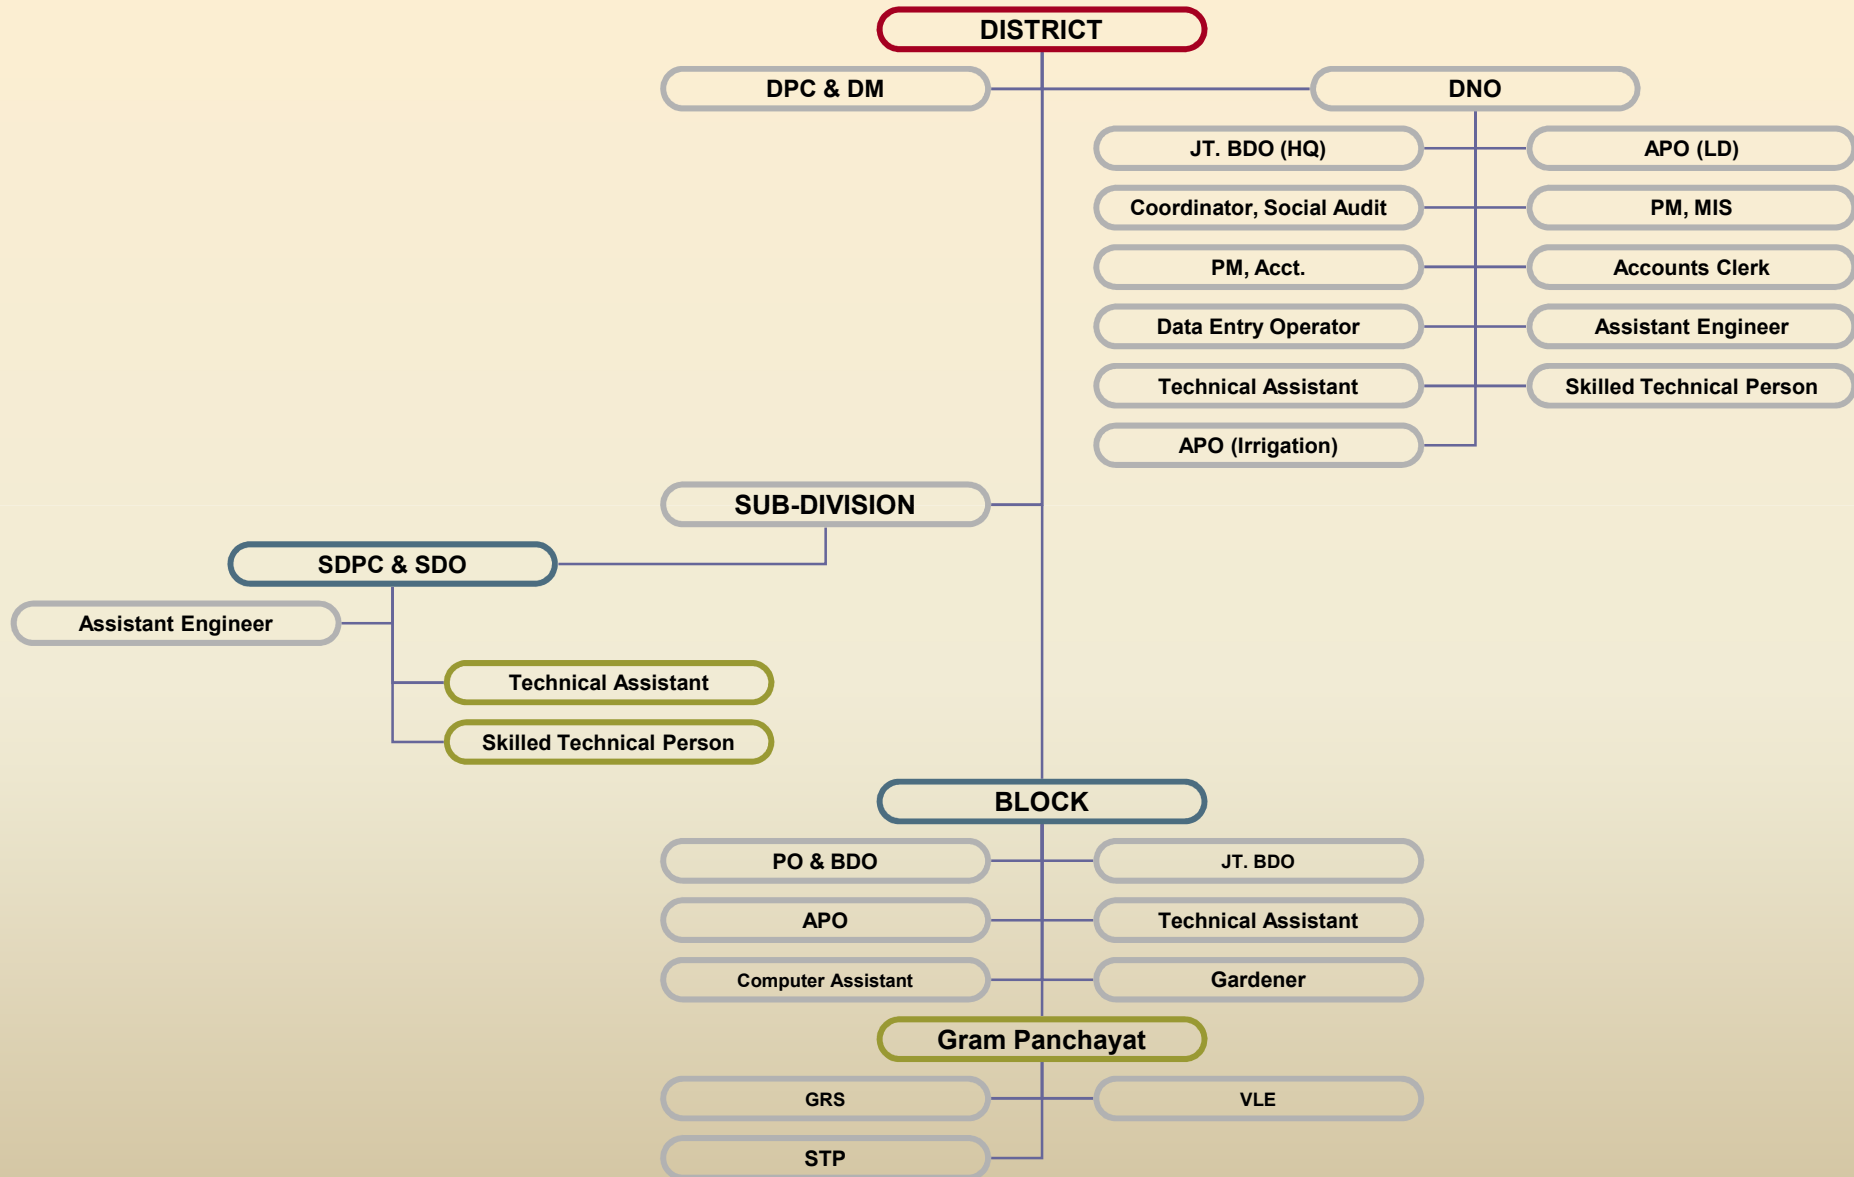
DISTRICT

DPC & DM

DNO

JT. BDO (HQ)

APO (LD)

Coordinator, Social Audit

PM, MIS

PM, Acct.

Accounts Clerk

Data Entry Operator

Assistant Engineer

Technical Assistant

Skilled Technical Person

APO (Irrigation)

SUB-DIVISION

SDPC & SDO

Assistant Engineer

Technical Assistant

Skilled Technical Person

BLOCK

PO & BDO

JT. BDO

APO

Technical Assistant

Computer Assistant

Gardener

Gram Panchayat

GRS

VLE

STP